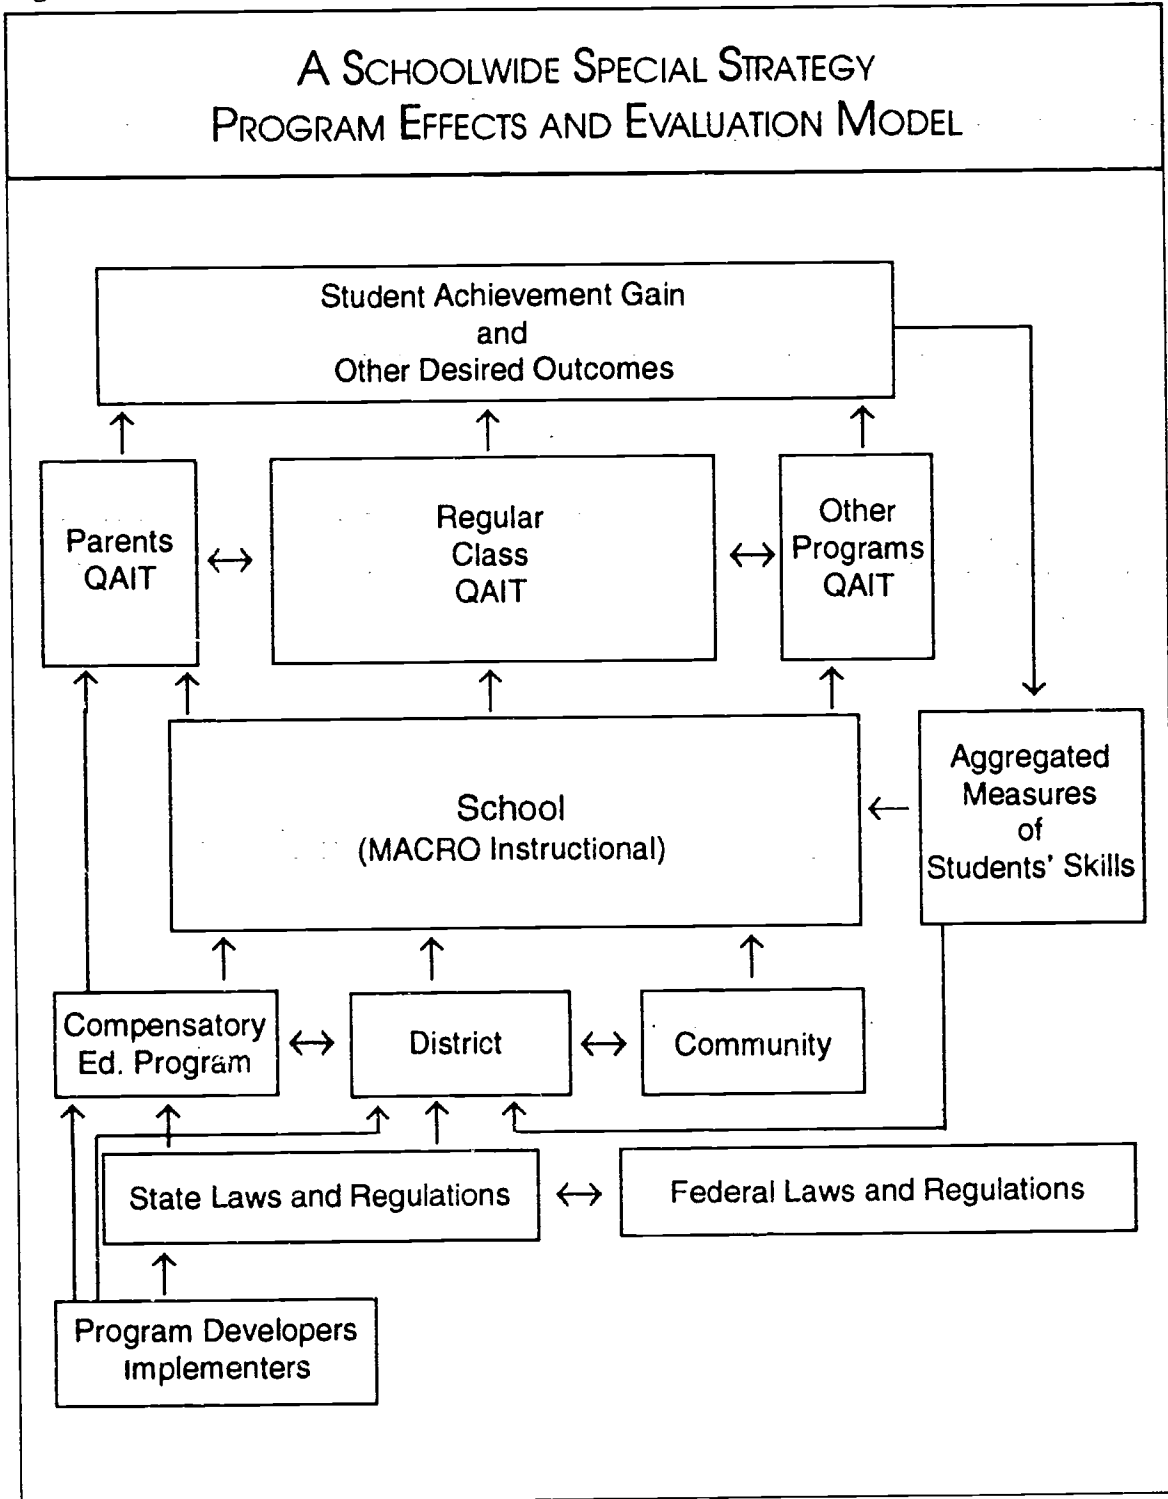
A SCHOOLWIDE SPECIAL STRATEGY
PROGRAM EFFECTS AND EVALUATION MODEL

Student Achievement Gain
and
Other Desired Outcomes

Parents
QAIT

Regular
Class
QAIT

Other
Programs
QAIT

School
(MACRO Instructional)

Aggregated
Measures
of
Students' Skills

Compensatory
Ed. Program

District

Community

State Laws and Regulations

Federal Laws and Regulations

Program Developers
Implementers